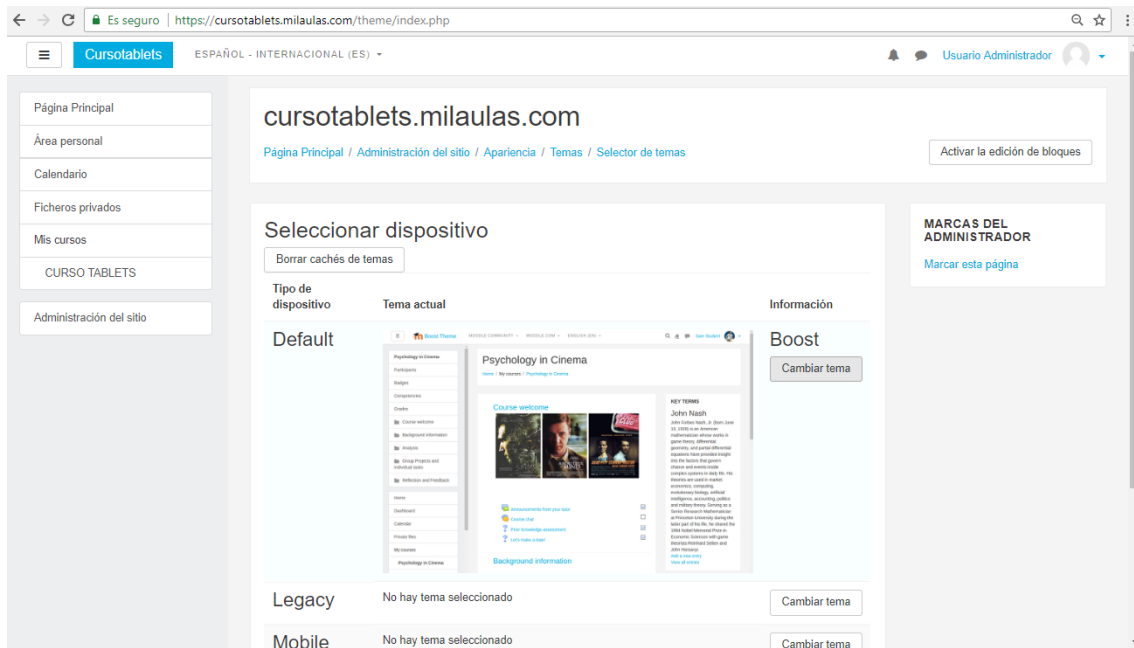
Es seguro | https://cursotablets.milaulas.com/theme/index.php

Cursotablets ESPAÑOL - INTERNACIONAL (ES) Usuario Administrador

Página Principal
Área personal
Calendario
Ficheros privados
Mis cursos
CURSO TABLETS
Administración del sitio

cursotablets.milaulas.com

Página Principal / Administración del sitio / Apariencia / Temas / Selector de temas

Activar la edición de bloques

Seleccionar dispositivo

Borrar cachés de temas

| Tipo de dispositivo | Tema actual | Información |
|---|---|---|
| Default | Boost Theme MOODLE COMMUNITY MOODLE.COM ENGLISH (EN) Sam Student Psychology in Cinema Participants Badges Competencies Grades Course welcome Background information Analysis Group Projects and individual tasks Reflection and Feedback Home Dashboard Calendar Private files My courses Psychology in Cinema Psychology in Cinema Home / My courses / Psychology in Cinema Course welcome Announcements from your tutor Course chat Prior knowledge assessment Let's make a date! Background information KEY TERMS John Nash John Forbes Nash, Jr. (born June 13, 1928) is an American mathematician whose works in game theory, differential geometry, and partial differential equations have provided insight into the factors that govern chance and events inside complex systems in daily life. His theories are used in market economics, computing, evolutionary biology, artificial intelligence, accounting, politics and military theory. Serving as a Senior Research Mathematician at Princeton University during the latter part of his life, he shared the 1994 Nobel Memorial Prize in Economic Sciences with game theorists Reinhard Selten and John Harsanyi. Add a new entry View all entries | Boost Cambiar tema |
| Legacy | No hay tema seleccionado | Cambiar tema |
| Mobile | No hay tema seleccionado | Cambiar tema |

MARCAS DEL ADMINISTRADOR
Marcar esta página